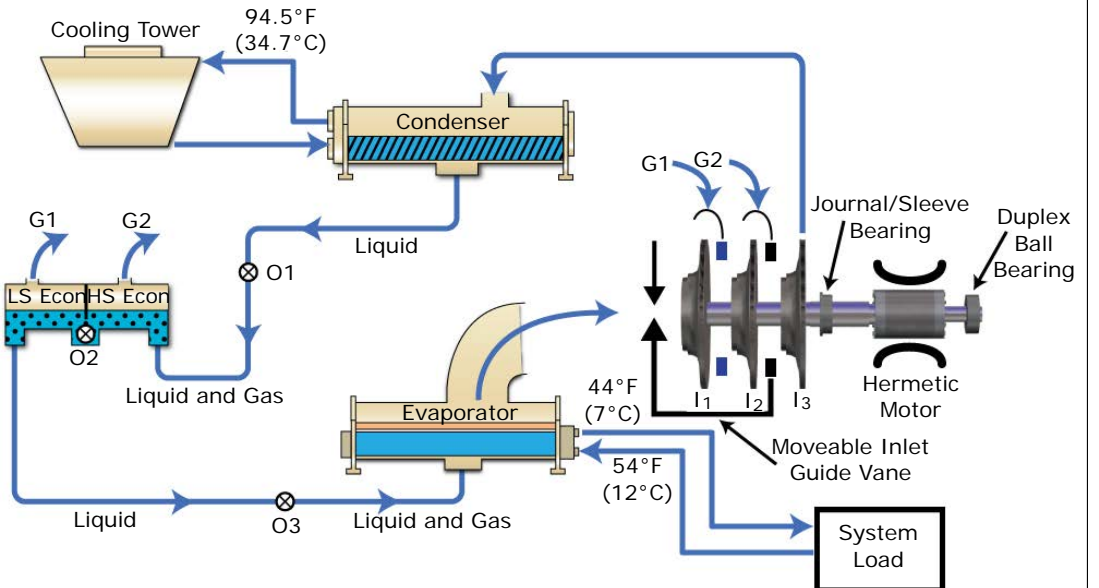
Cooling Tower

94.5°F (34.7°C)

Condenser

G1

G2

Journal/Sleeve Bearing

Duplex Ball Bearing

G1

G2

Liquid

⊗ O1

LS Econ

HS Econ

O2

Liquid and Gas

Evaporator

44°F (7°C)

$I_1$

$I_2$

$I_3$

Hermetic Motor

Moveable Inlet Guide Vane

54°F (12°C)

Liquid

O3

Liquid and Gas

System Load